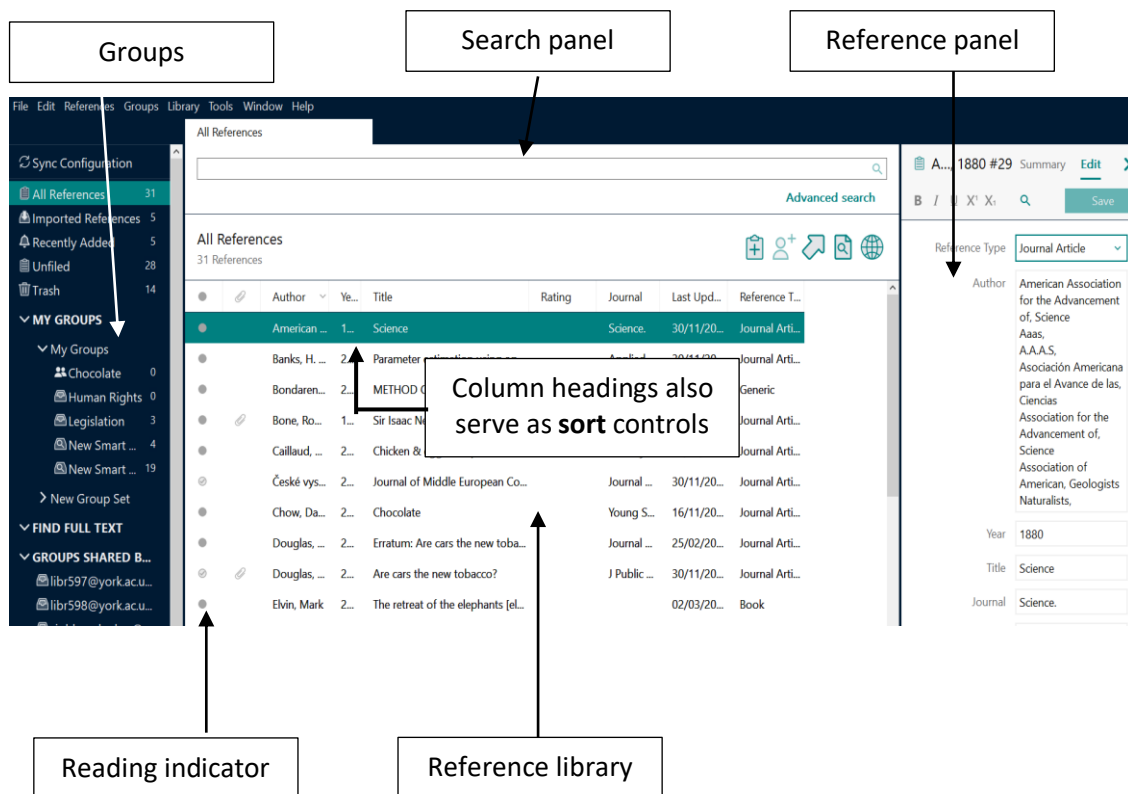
Groups

Search panel

Reference panel

File Edit References Groups Library Tools Window Help

Sync Configuration
All References 31
Imported References 5
Recently Added 5
Unfiled 28
Trash 14
MY GROUPS
My Groups
Chocolate 0
Human Rights 0
Legislation 3
New Smart ... 4
New Smart ... 19
New Group Set
FIND FULL TEXT
GROUPS SHARED B...
libr597@york.ac.u...
libr598@york.ac.u...

All References

Advanced search

All References
31 References

| | | Author | Ye... | Title | Rating | Journal | Last Upd... | Reference T... |
|---|---|---|---|---|---|---|---|---|
| | | American ... | 1... | Science | | Science. | 30/11/20... | Journal Arti... |
| | | Banks, H. ... | 2... | Parameter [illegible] | | Applied | 30/11/20... | Journal Arti... |
| | | Bondaren... | 2... | METHOD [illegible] | | | | Generic |
| | | Bone, Ro... | 1... | Sir Isaac Ne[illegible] | | | | Journal Arti... |
| | | Caillaud, ... | 2... | Chicken & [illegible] | | | | Journal Arti... |
| | | České vys... | 2... | Journal of Middle European Co... | | Journal ... | 30/11/20... | Journal Arti... |
| | | Chow, Da... | 2... | Chocolate | | Young S... | 16/11/20... | Journal Arti... |
| | | Douglas, ... | 2... | Erratum: Are cars the new toba... | | Journal ... | 25/02/20... | Journal Arti... |
| | | Douglas, ... | 2... | Are cars the new tobacco? | | J Public ... | 30/11/20... | Journal Arti... |
| | | Elvin, Mark | 2... | The retreat of the elephants [el... | | | 02/03/20... | Book |

Column headings also serve as **sort** controls

A..., 1880 #29 Summary Edit
B I U X¹ X₁
Save
Reference Type Journal Article
Author American Association for the Advancement of, Science
Aaas,
A.A.A.S,
Asociación Americana para el Avance de las, Ciencias
Association for the Advancement of, Science
Association of American, Geologists Naturalists,
Year 1880
Title Science
Journal Science.

Reading indicator

Reference library